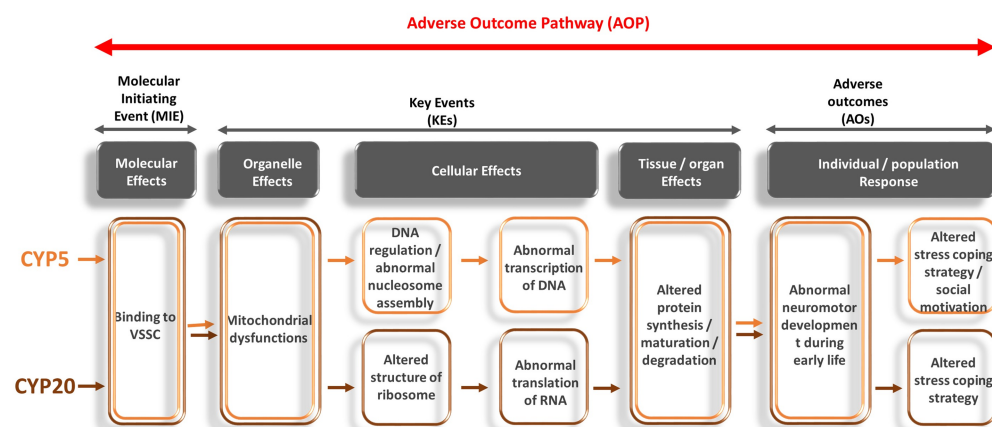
Adverse Outcome Pathway (AOP)

Molecular Initiating Event (MIE)

Key Events (KEs)

Adverse outcomes (AOs)

Molecular Effects

Organelle Effects

Cellular Effects

Tissue / organ Effects

Individual / population Response

CYP5

CYP20

Binding to VSSC

Mitochondrial dysfunctions

DNA regulation / abnormal nucleosome assembly

Abnormal transcription of DNA

Altered structure of ribosome

Abnormal translation of RNA

Altered protein synthesis / maturation / degradation

Abnormal neuromotor developmen t during early life

Altered stress coping strategy / social motivation

Altered stress coping strategy